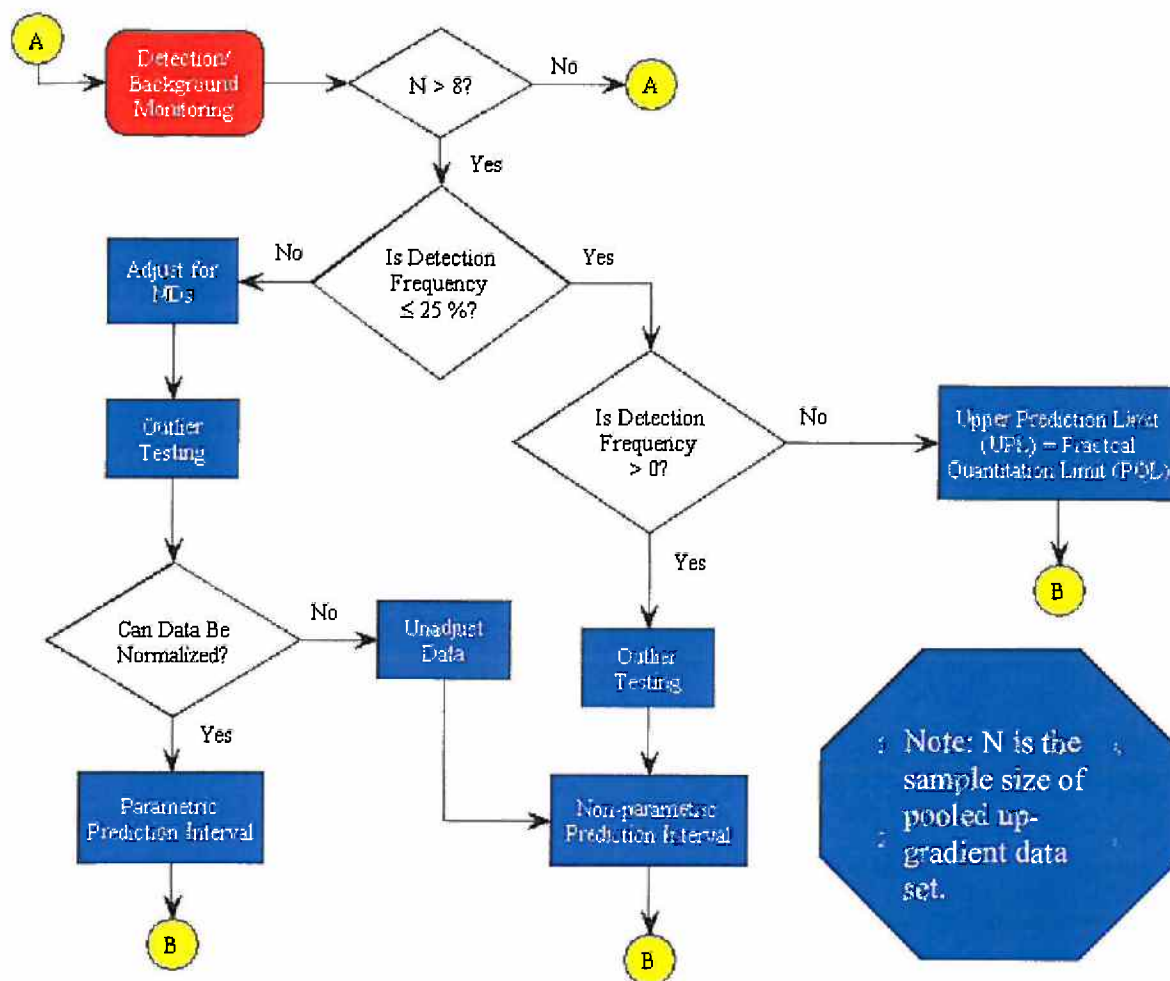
A

Detection/ Background Monitoring

N > 8?

No

A

Yes

No

Is Detection Frequency ≤ 25 %?

Yes

Adjust for NDs

Outlier Testing

Is Detection Frequency > 0?

No

Upper Prediction Limit (UPL) = Practical Quantitation Limit (PQL)

B

Yes

Can Data Be Normalized?

No

Unadjust Data

Outlier Testing

Yes

Parametric Prediction Interval

Non-parametric Prediction Interval

Note: N is the sample size of pooled up-gradient data set.

B

B